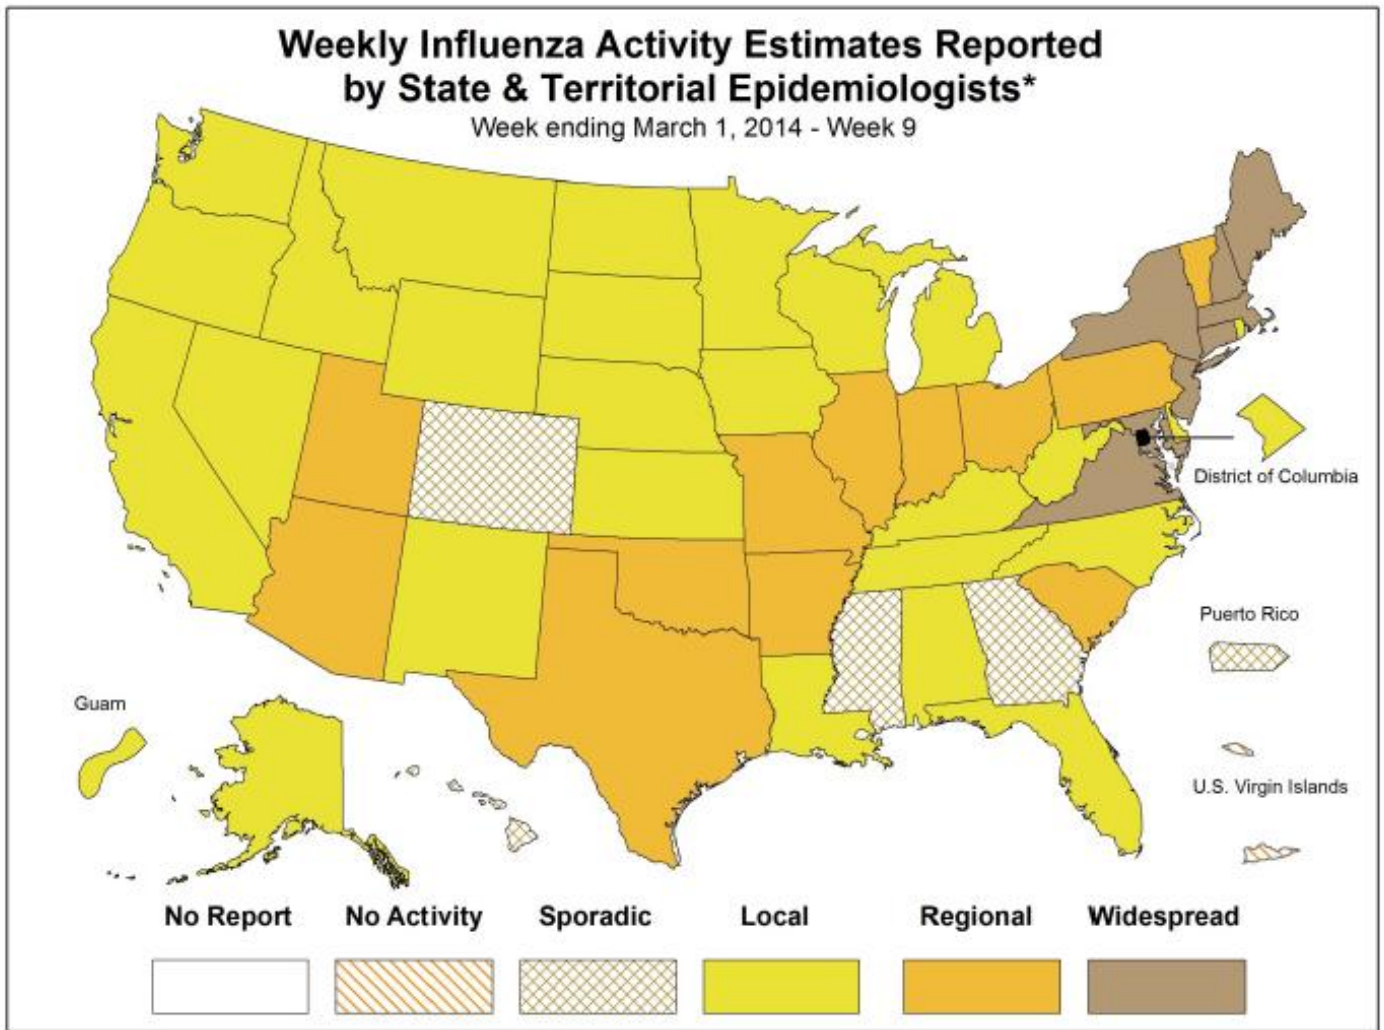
Weekly Influenza Activity Estimates Reported by State & Territorial Epidemiologists*
Week ending March 1, 2014 - Week 9

District of Columbia

Puerto Rico

Guam

U.S. Virgin Islands

No Report
No Activity
Sporadic
Local
Regional
Widespread